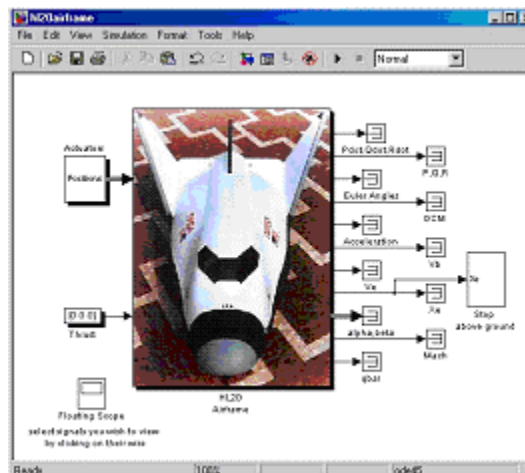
hl20airframe

File Edit View Simulation Format Tools Help

Normal

Actuator
Positions

Pos-Dost Rate

P,Q,R

Euler Angles

DCM

Acceleration

Vb

Ve

Xe

Stop above ground

[0 0 0]
Thrust

alpha,beta

Mach

qbar

HL20
Airframe

Floating Scope

select signals you wish to view by clicking on their wire

Ready

100%

ode45